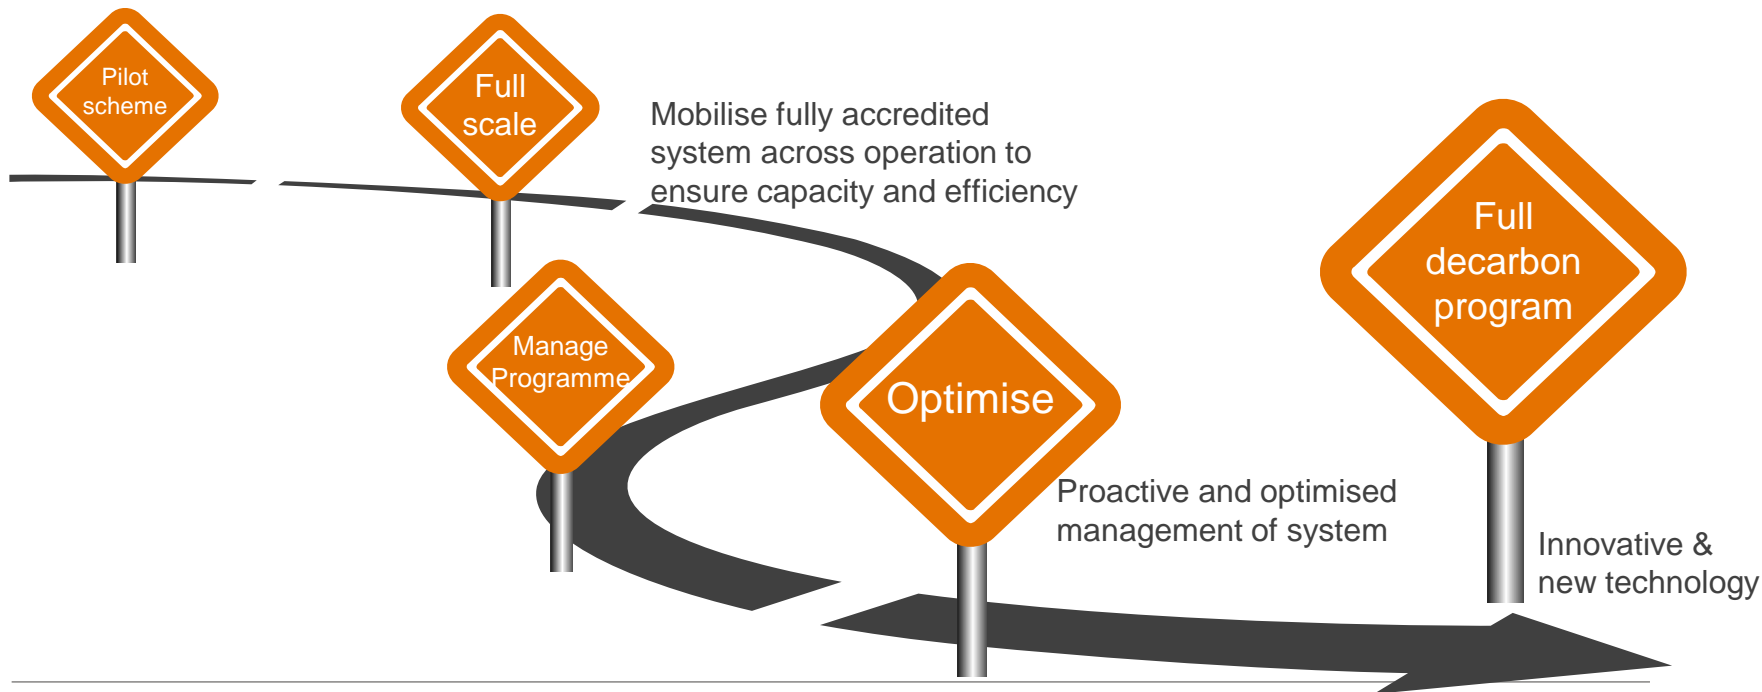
Pilot scheme

Full scale

Mobilise fully accredited system across operation to ensure capacity and efficiency

Manage Programme

Optimise

Proactive and optimised management of system

Full decarbon program

Innovative & new technology